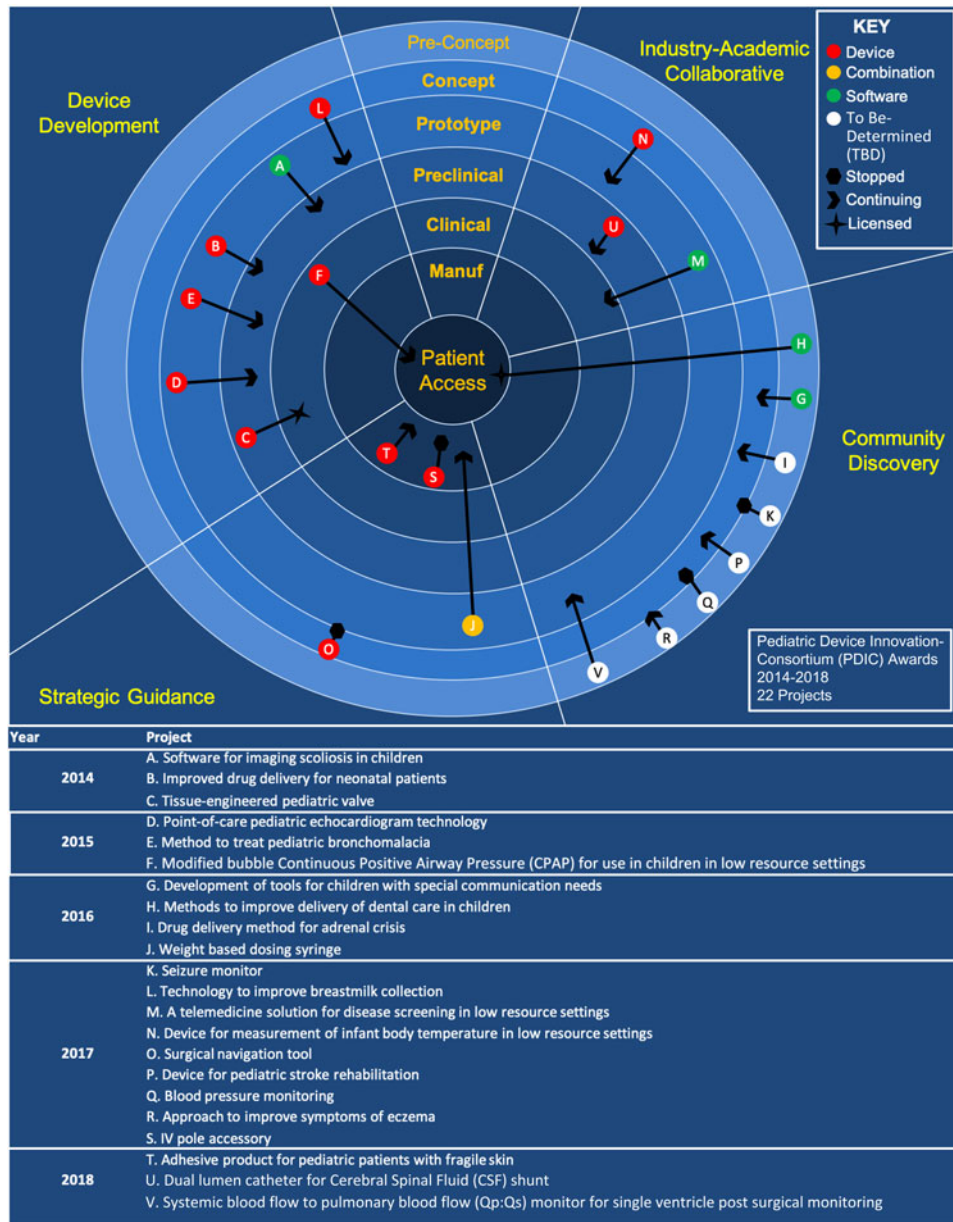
Device Development

Pre-Concept
Concept
Prototype
Preclinical
Clinical
Manuf

Industry-Academic Collaborative

KEY
Device
Combination
Software
To Be-Determined (TBD)
Stopped
Continuing
Licensed

L
A
N
B
U
M
E
F
H
D
Patient Access
G
C
Community Discovery
T
I
S
K
P
Q
J
O
R
V

Pediatric Device Innovation-Consortium (PDIC) Awards 2014-2018 22 Projects

Strategic Guidance

| Year | Project |
|---|---|
| 2014 | A. Software for imaging scoliosis in children<br>B. Improved drug delivery for neonatal patients<br>C. Tissue-engineered pediatric valve |
| 2015 | D. Point-of-care pediatric echocardiogram technology<br>E. Method to treat pediatric bronchomalacia<br>F. Modified bubble Continuous Positive Airway Pressure (CPAP) for use in children in low resource settings |
| 2016 | G. Development of tools for children with special communication needs<br>H. Methods to improve delivery of dental care in children<br>I. Drug delivery method for adrenal crisis<br>J. Weight based dosing syringe |
| 2017 | K. Seizure monitor<br>L. Technology to improve breastmilk collection<br>M. A telemedicine solution for disease screening in low resource settings<br>N. Device for measurement of infant body temperature in low resource settings<br>O. Surgical navigation tool<br>P. Device for pediatric stroke rehabilitation<br>Q. Blood pressure monitoring<br>R. Approach to improve symptoms of eczema<br>S. IV pole accessory |
| 2018 | T. Adhesive product for pediatric patients with fragile skin<br>U. Dual lumen catheter for Cerebral Spinal Fluid (CSF) shunt<br>V. Systemic blood flow to pulmonary blood flow (Qp:Qs) monitor for single ventricle post surgical monitoring |